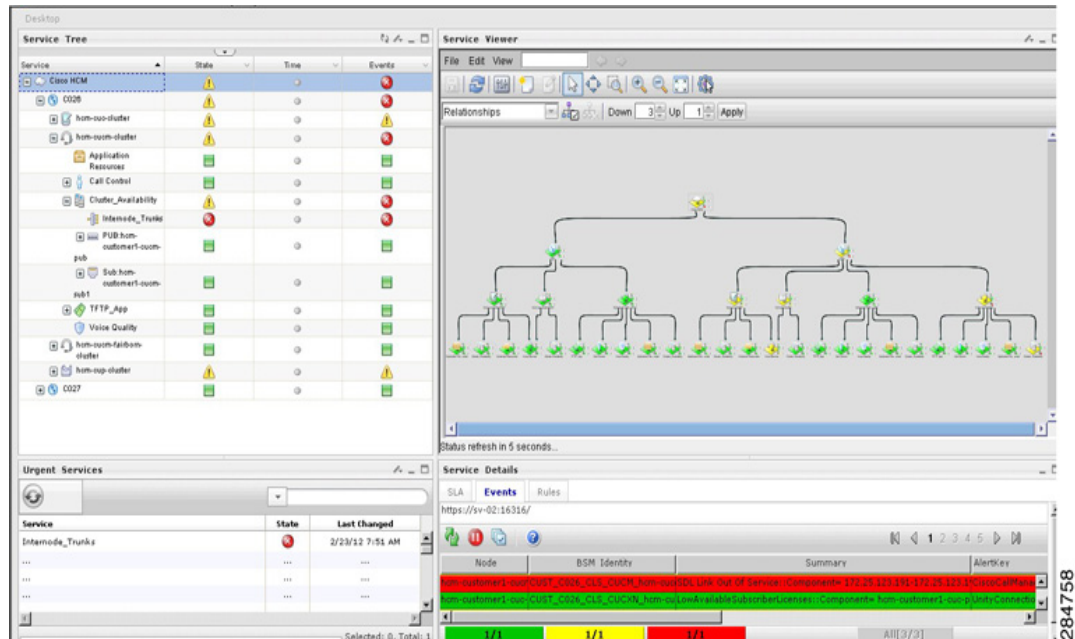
Desktop

Service Tree

| Service | State | Time | Events |
|---|---|---|---|
| Cisco HCM | | | |
| C026 | | | |
| hcm-cuc-cluster | | | |
| hcm-cucm-cluster | | | |
| Application Resources | | | |
| Call Control | | | |
| Cluster_Availability | | | |
| Internode_Trunks | | | |
| PUB:hcm-customer1-cucm-pub | | | |
| Sub:hcm-customer1-cucm-sub1 | | | |
| TFTP_App | | | |
| Voice Quality | | | |
| hcm-cucm-fairbom-cluster | | | |
| hcm-cup-cluster | | | |
| C027 | | | |

Service Viewer

File Edit View

Relationships Down 3 Up 1 Apply

Status refresh in 5 seconds...

Urgent Services

| Service | State | Last Changed |
|---|---|---|
| Internode_Trunks | | 2/23/12 7:51 AM |
| ... | ... | ... |
| ... | ... | ... |
| ... | ... | ... |

Selected: 0, Total: 1

Service Details

SLA Events Rules

https://sv-02:16316/

1 2 3 4 5

| Node | BSM Identity | Summary | AlertKey |
|---|---|---|---|
| hcm-customer1-cuc | CUST_C026_CLS_CUCM_hcm-cuc | SDL Link Out Of Service::Component= 172.25.123.191-172.25.123.1 | CiscoCallMana |
| hcm-customer1-cuc | CUST_C026_CLS_CUCXN_hcm-cu | LowAvailableSubscriberLicenses::Component= hcm-customer1-cuc-p | UnityConnectio |

1/1 1/1 1/1 All[3/3]

284758